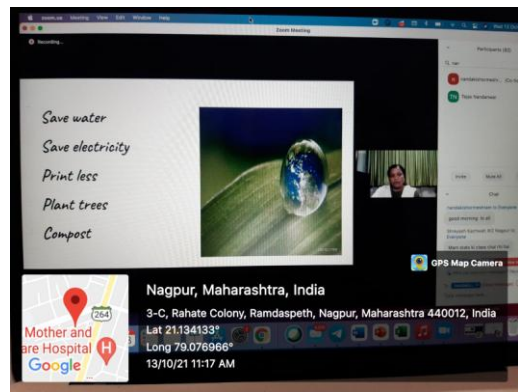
zoom.us Meeting View Edit Window Help

Zoom Meeting

Recording...

Participants (40)

TN Tejas Nandanwar

Invite Mute All

Chat

good morning to all

Save water

Save electricity

Print less

Plant trees

Compost

GPS Map Camera

264

Mother and
are Hospital

Google

Nagpur, Maharashtra, India

3-C, Rahate Colony, Ramdaspeth, Nagpur, Maharashtra 440012, India

Lat 21.134133°

Long 79.076966°

13/10/21 11:17 AM